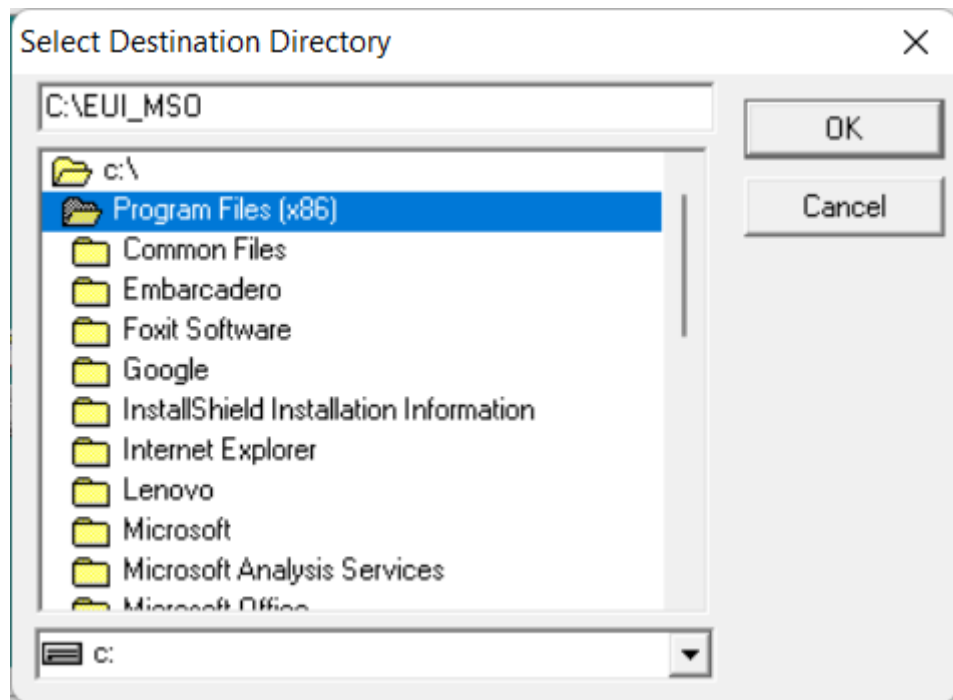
Select Destination Directory

×

C:\EUI_MSO

OK

Cancel

c:\
Program Files (x86)
Common Files
Embarcadero
Foxit Software
Google
InstallShield Installation Information
Internet Explorer
Lenovo
Microsoft
Microsoft Analysis Services
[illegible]

c: